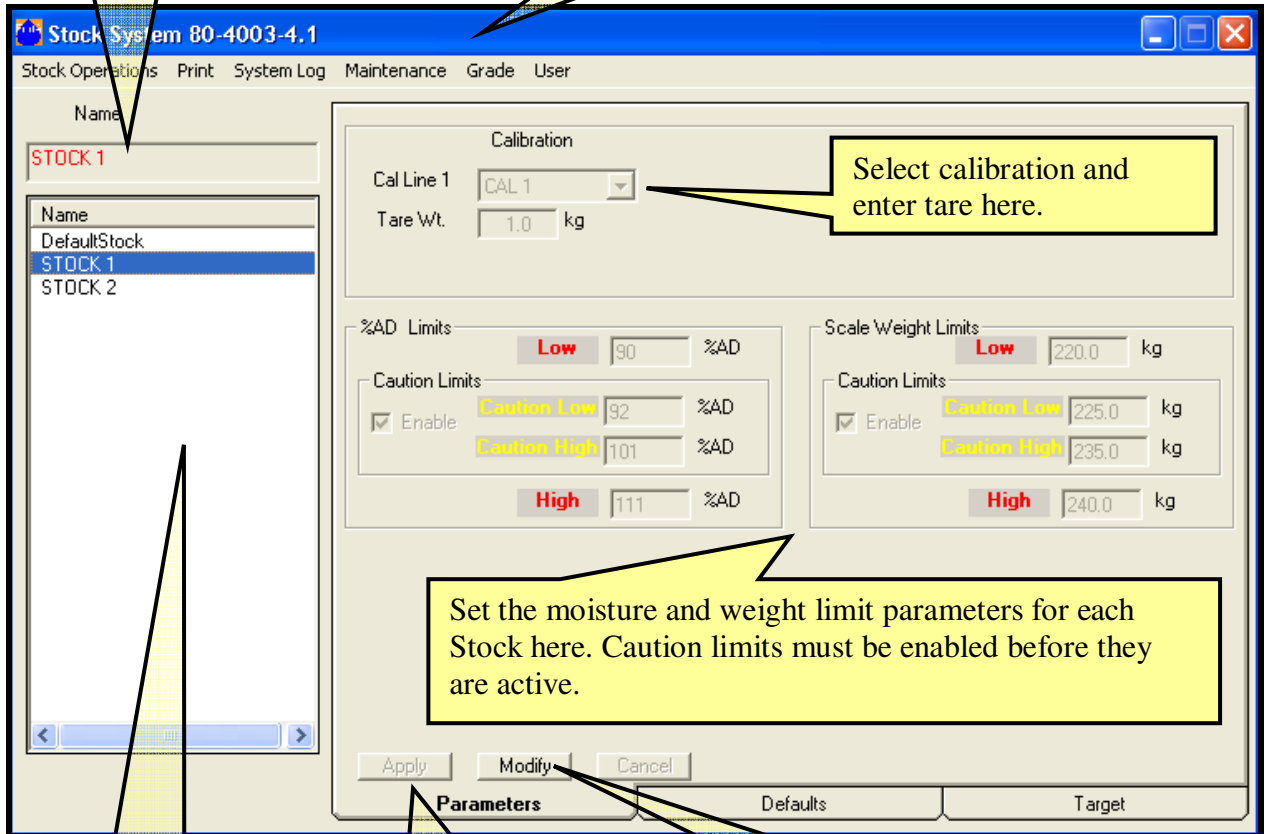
Stock System 80-4003-4.1

Stock Operations Print System Log Maintenance Grade User

Name

STOCK 1

Name
DefaultStock
STOCK 1
STOCK 2

Calibration

Cal Line 1 CAL 1
Tare Wt. 1.0 kg

Select calibration and enter tare here.

%AD Limits
Low 90 %AD
Caution Limits
Enable
Caution Low 92 %AD
Caution High 101 %AD
High 111 %AD

Scale Weight Limits
Low 220.0 kg
Caution Limits
Enable
Caution Low 225.0 kg
Caution High 235.0 kg
High 240.0 kg

Set the moisture and weight limit parameters for each Stock here. Caution limits must be enabled before they are active.

Apply Modify Cancel

Parameters Defaults Target